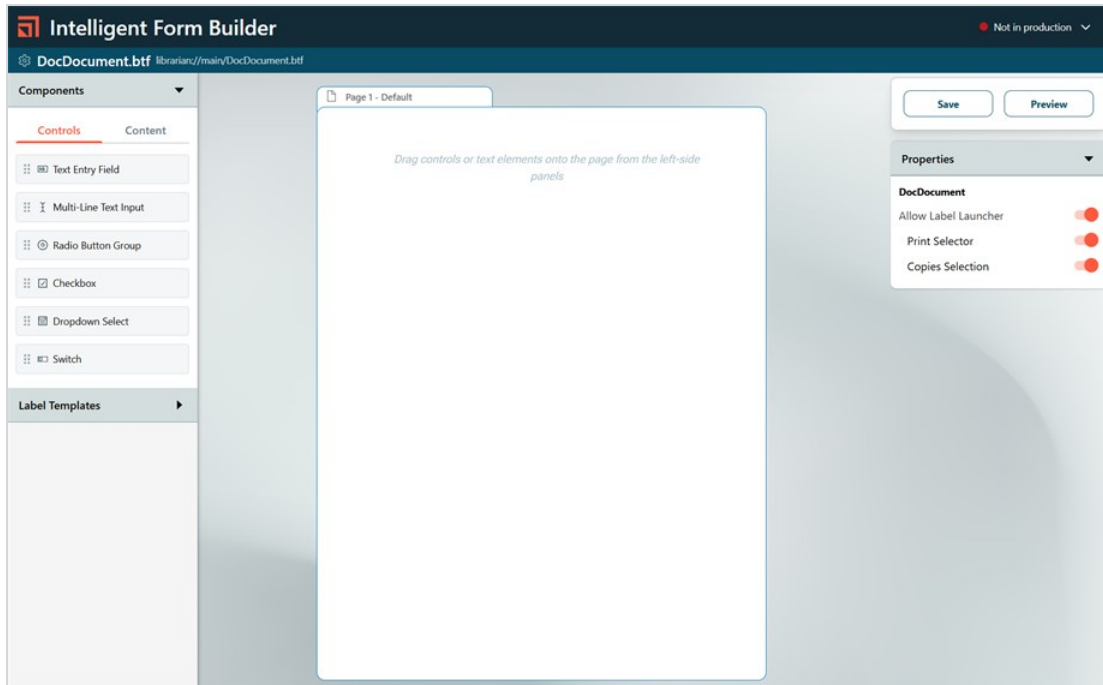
Intelligent Form Builder

Not in production

DocDocument.btf librarian://main/DocDocument.btf

Components

Controls
Content

Text Entry Field

Multi-Line Text Input

Radio Button Group

Checkbox

Dropdown Select

Switch

Label Templates

Page 1 - Default

Drag controls or text elements onto the page from the left-side panels

Save
Preview

Properties

DocDocument

Allow Label Launcher

Print Selector

Copies Selection